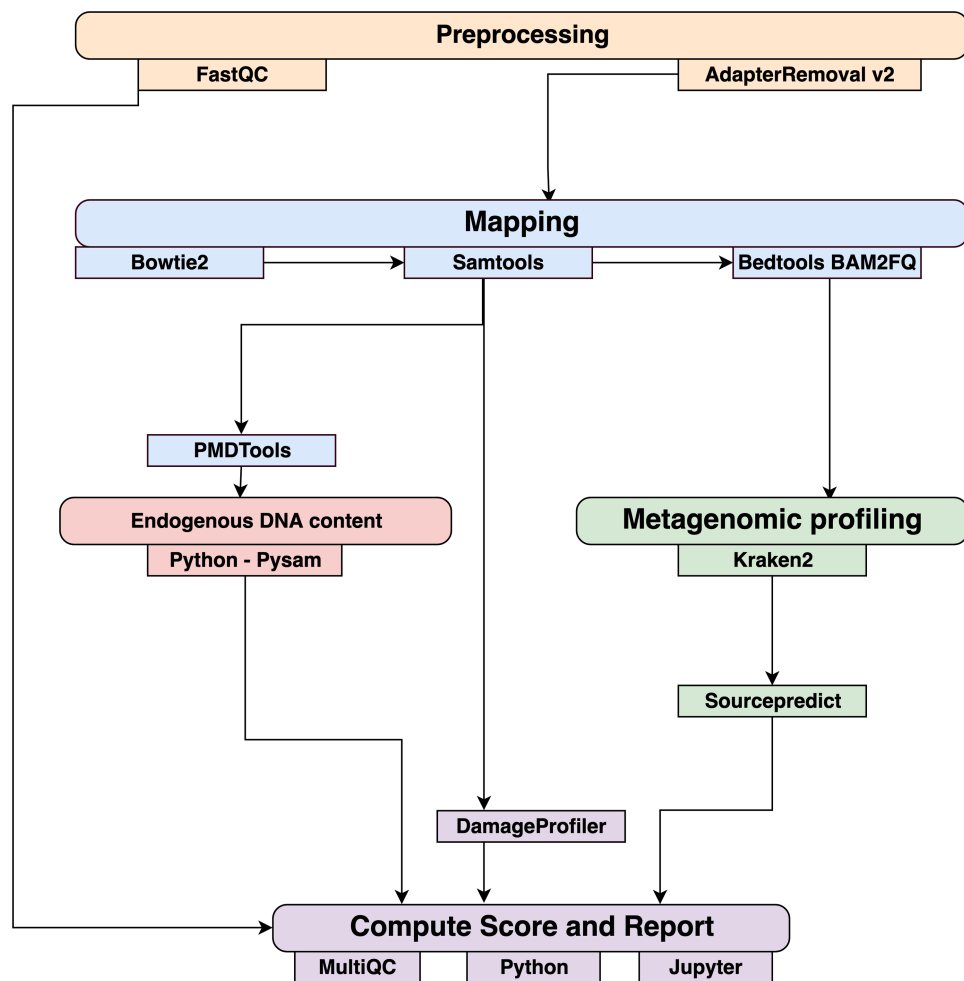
Preprocessing
FastQC
AdapterRemoval v2

Mapping
Bowtie2
Samtools
Bedtools BAM2FQ

PMDTools

Endogenous DNA content
Python - Pysam

Metagenomic profiling
Kraken2

Sourcepredict

DamageProfiler

Compute Score and Report
MultiQC
Python
Jupyter